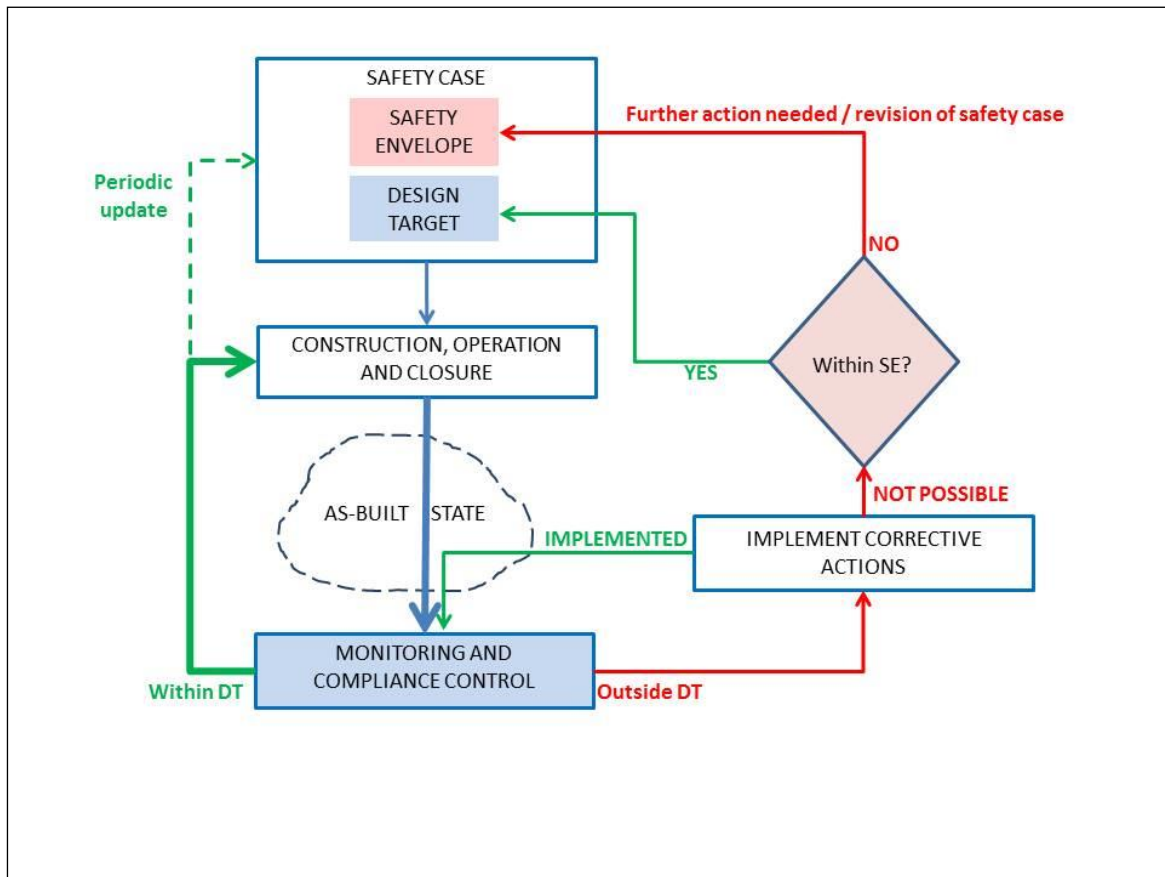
SAFETY CASE

SAFETY ENVELOPE

DESIGN TARGET

Further action needed / revision of safety case

Periodic update

NO

CONSTRUCTION, OPERATION AND CLOSURE

YES

Within SE?

AS-BUILT STATE

NOT POSSIBLE

IMPLEMENTED

IMPLEMENT CORRECTIVE ACTIONS

MONITORING AND COMPLIANCE CONTROL

Within DT

Outside DT